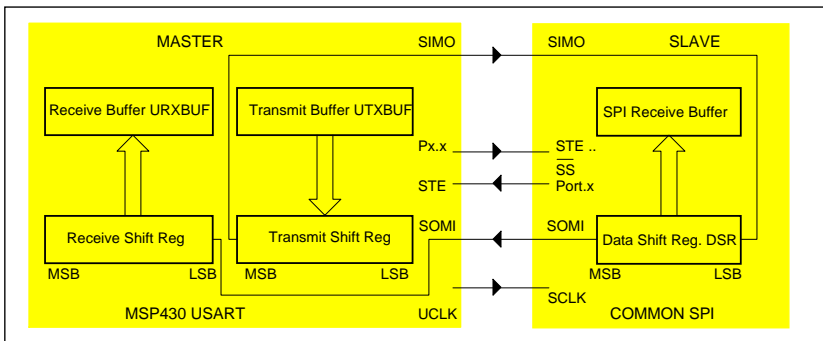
MASTER

SIMO

Receive Buffer URXBUF

Transmit Buffer UTXBUF

Px.x

STE

Receive Shift Reg

Transmit Shift Reg

SOMI

MSB LSB

MSB LSB

MSP430 USART

UCLK

SIMO

SLAVE

SPI Receive Buffer

STE ..

$\overline{SS}$

Port.x

SOMI

Data Shift Reg. DSR

MSB LSB

SCLK

COMMON SPI